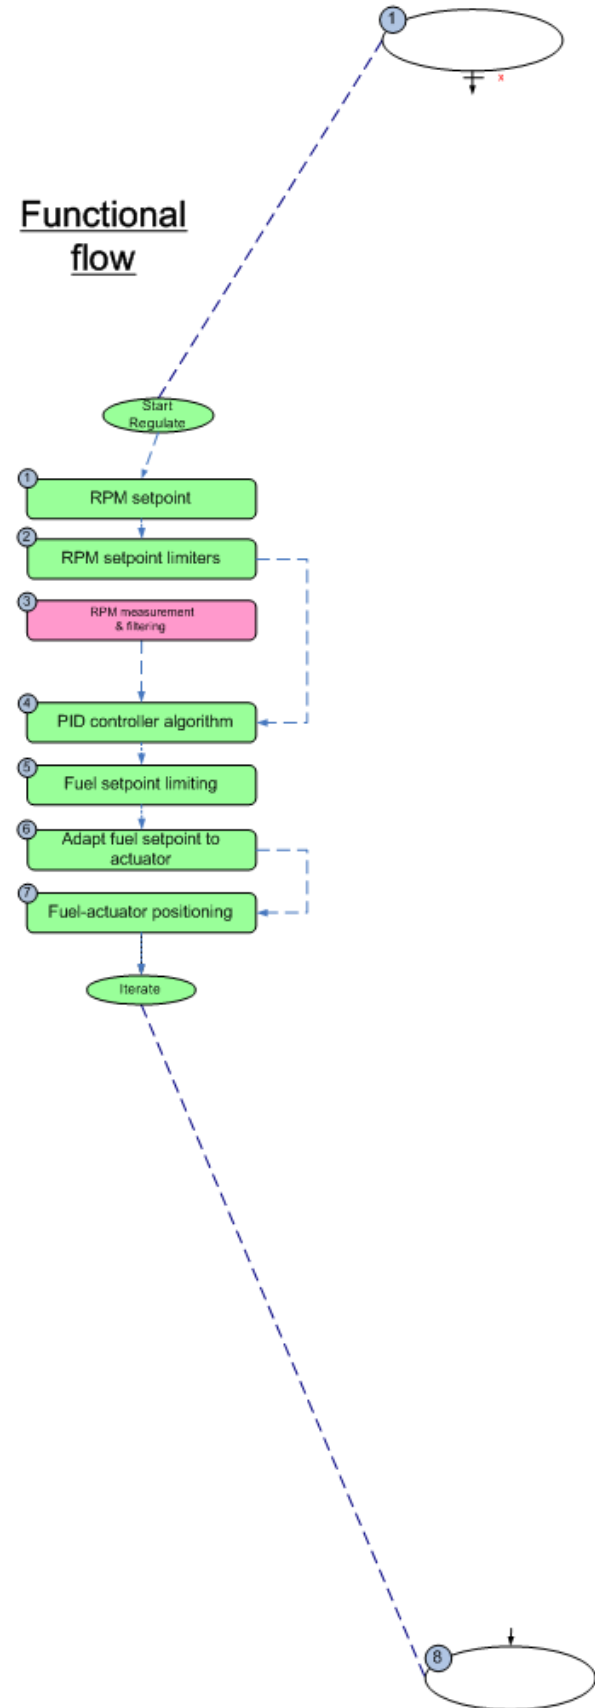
1

x

Functional flow

Start Regulate

1 RPM setpoint

2 RPM setpoint limiters

3 RPM measurement & filtering

4 PID controller algorithm

5 Fuel setpoint limiting

6 Adapt fuel setpoint to actuator

7 Fuel-actuator positioning

Iterate

8